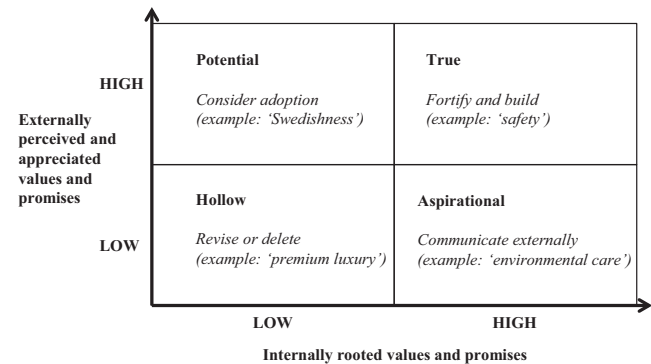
HIGH

Externally perceived and appreciated values and promises

LOW

Potential

Consider adoption (example: 'Swedishness')

True

Fortify and build (example: 'safety')

Hollow

Revise or delete (example: 'premium luxury')

Aspirational

Communicate externally (example: 'environmental care')

LOW

HIGH

Internally rooted values and promises